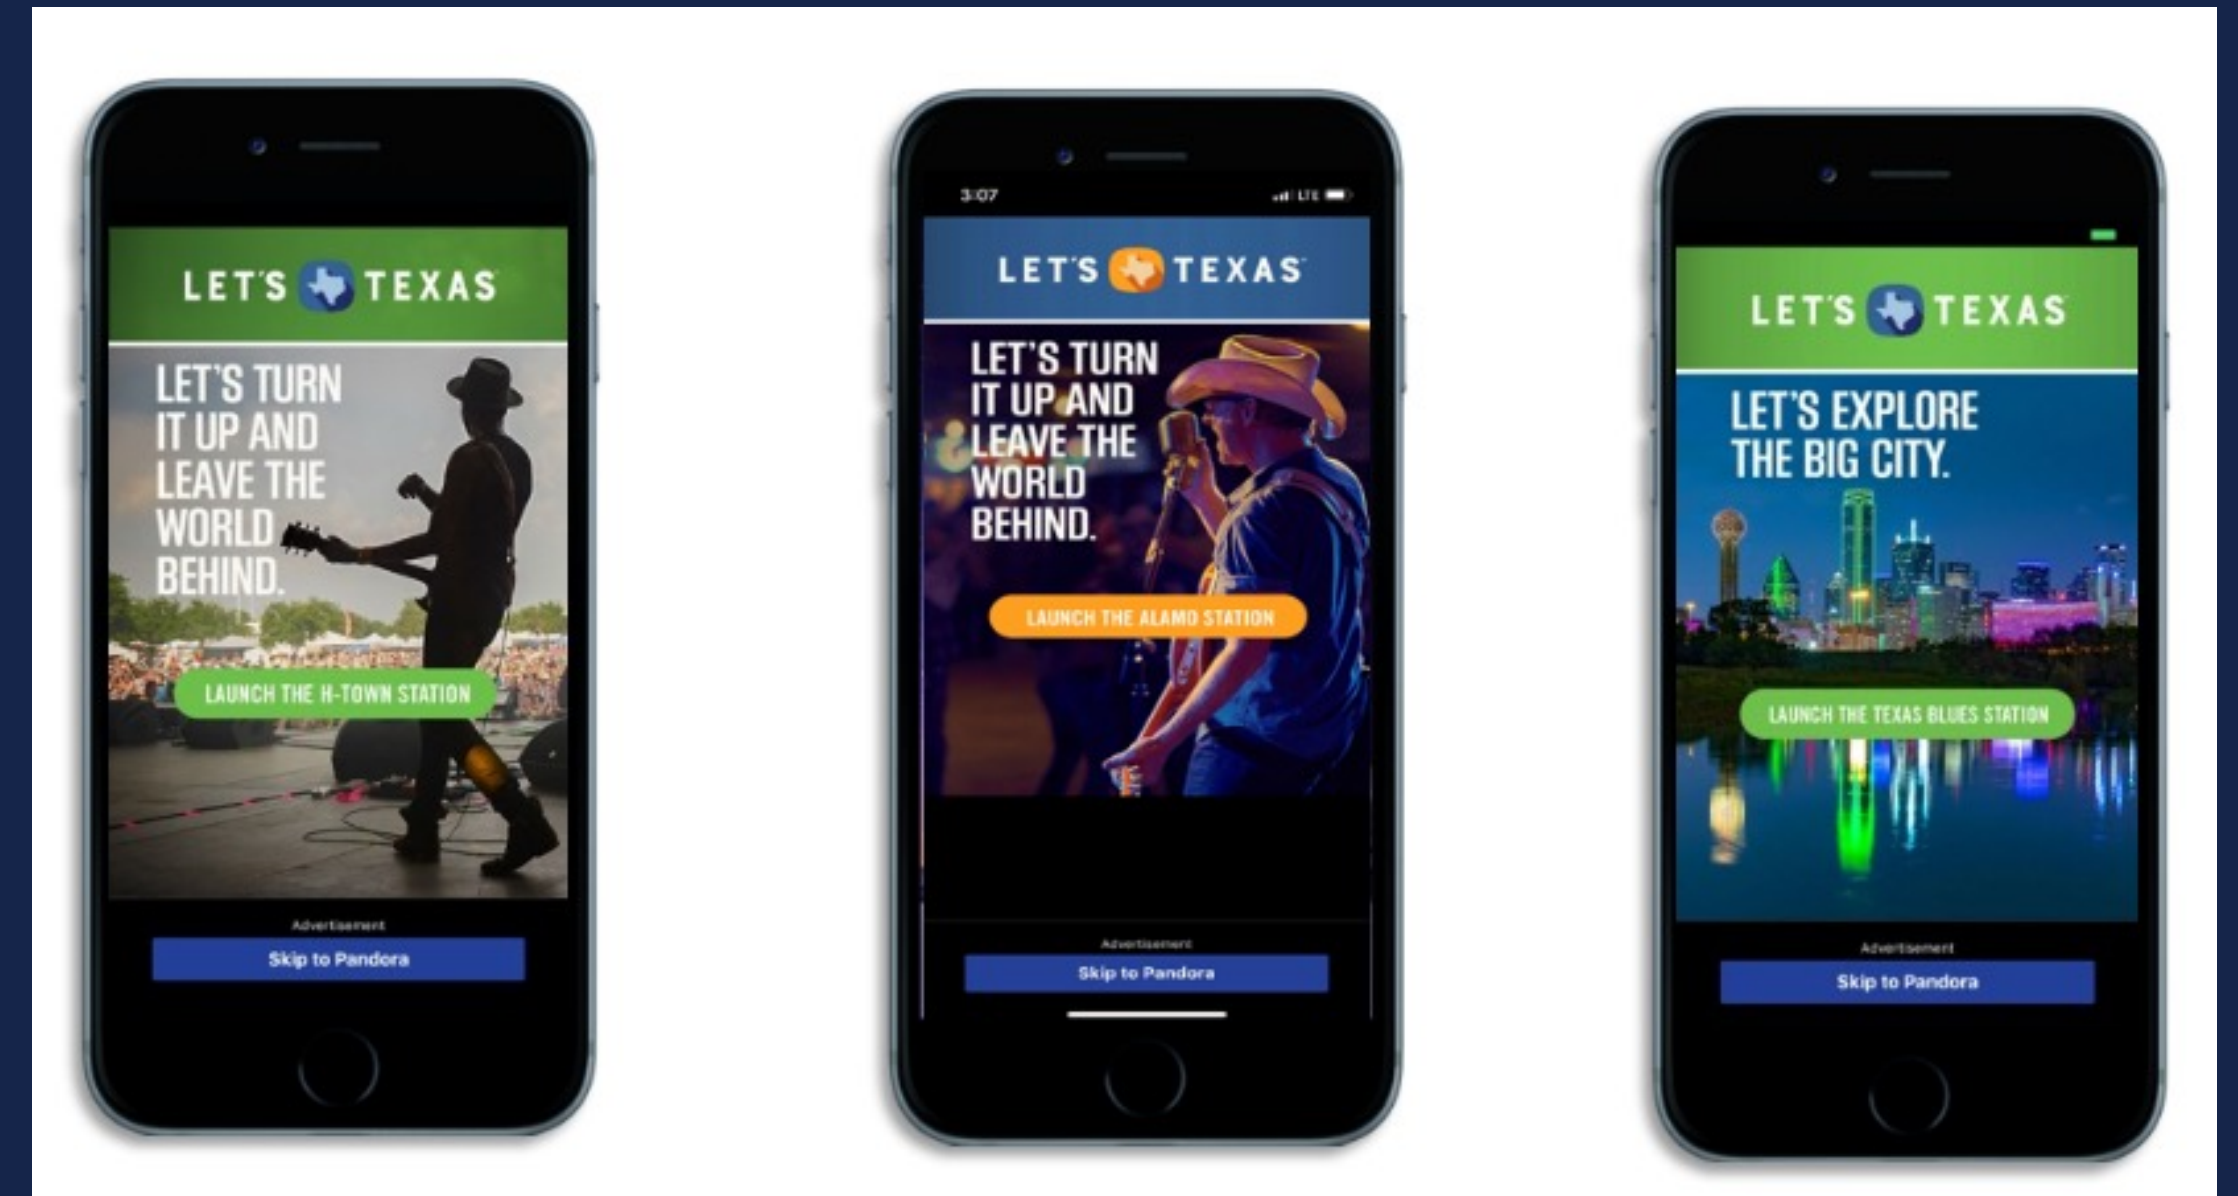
LET'S TEXAS

LET'S TURN IT UP AND LEAVE THE WORLD BEHIND.

LAUNCH THE H-TOWN STATION

Advertisement

Skip to Pandora

3:07

LTE

LET'S TEXAS

LET'S TURN IT UP AND LEAVE THE WORLD BEHIND.

LAUNCH THE ALAMO STATION

Advertisement

Skip to Pandora

LET'S TEXAS

LET'S EXPLORE THE BIG CITY.

LAUNCH THE TEXAS BLUES STATION

Advertisement

Skip to Pandora